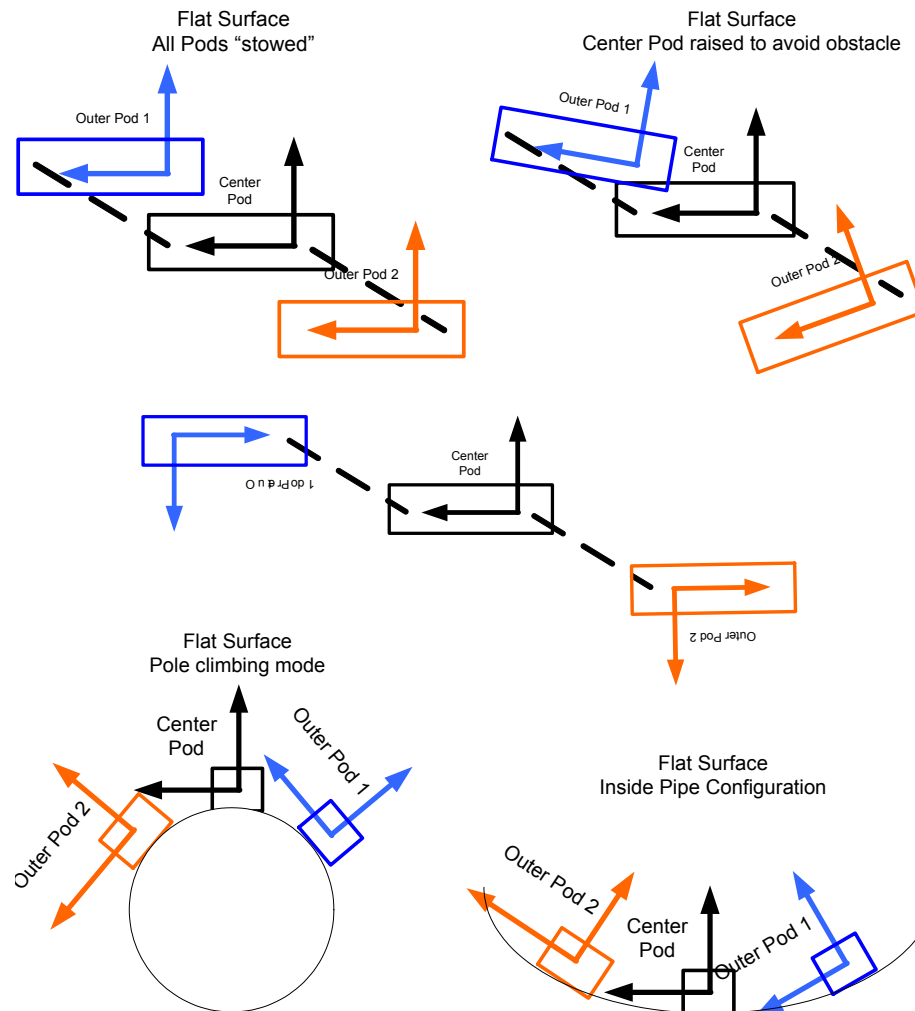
Flat Surface
All Pods “stowed”

Outer Pod 1

Center Pod

Outer Pod 2

Flat Surface
Center Pod raised to avoid obstacle

Outer Pod 1

Center Pod

Outer Pod 2

Center Pod

Outer Pod 1

Outer Pod 2

Flat Surface
Pole climbing mode

Center Pod

Outer Pod 1

Outer Pod 2

Flat Surface
Inside Pipe Configuration

Outer Pod 2

Center Pod

Outer Pod 1